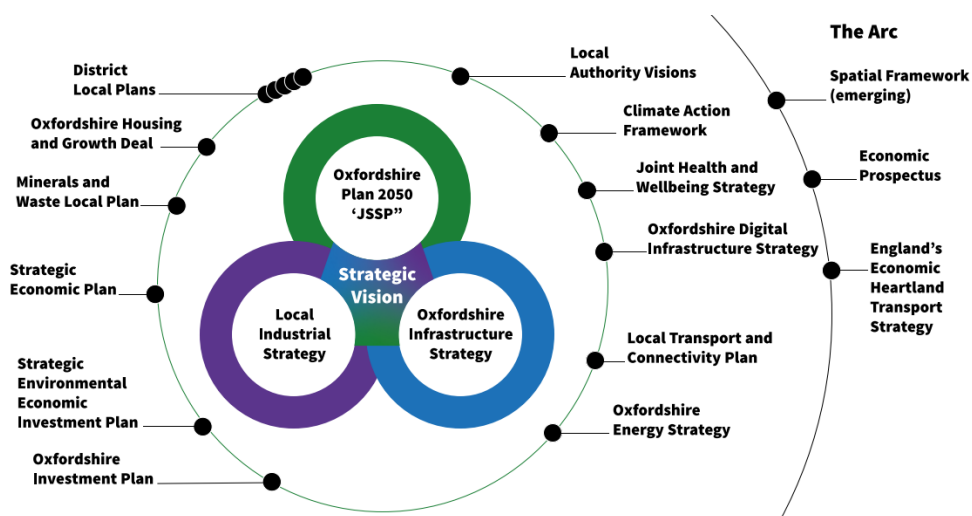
District Local Plans

Oxfordshire Housing and Growth Deal

Minerals and Waste Local Plan

Strategic Economic Plan

Strategic Environmental Economic Investment Plan

Oxfordshire Investment Plan

Oxfordshire Plan 2050 'JSSP"

Strategic Vision

Local Industrial Strategy

Oxfordshire Infrastructure Strategy

Local Authority Visions

Climate Action Framework

Joint Health and Wellbeing Strategy

Oxfordshire Digital Infrastructure Strategy

Local Transport and Connectivity Plan

Oxfordshire Energy Strategy

The Arc

Spatial Framework (emerging)

Economic Prospectus

England's Economic Heartland Transport Strategy